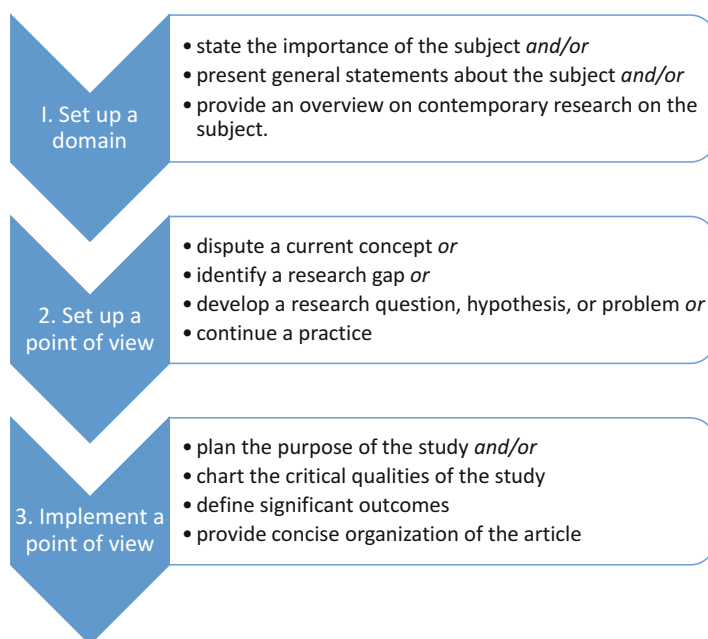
I. Set up a domain

• state the importance of the subject *and/or*
• present general statements about the subject *and/or*
• provide an overview on contemporary research on the subject.

2. Set up a point of view

• dispute a current concept *or*
• identify a research gap *or*
• develop a research question, hypothesis, or problem *or*
• continue a practice

3. Implement a point of view

• plan the purpose of the study *and/or*
• chart the critical qualities of the study
• define significant outcomes
• provide concise organization of the article